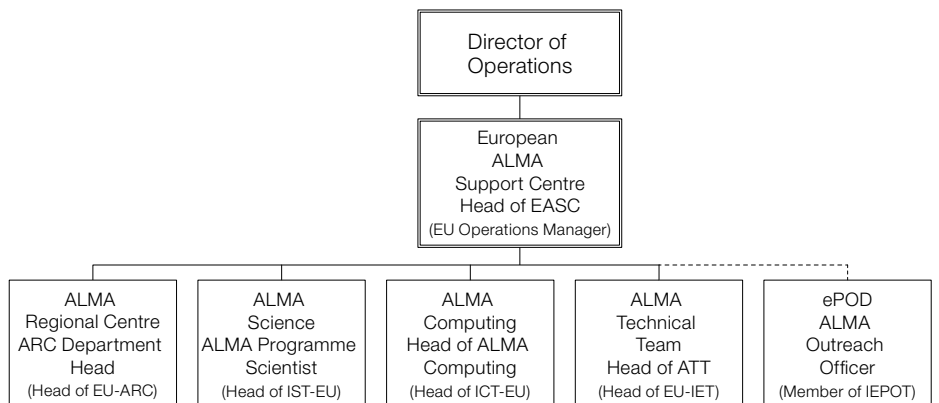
Director of Operations

European ALMA Support Centre Head of EASC (EU Operations Manager)

ALMA Regional Centre ARC Department Head (Head of EU-ARC)

ALMA Science ALMA Programme Scientist (Head of IST-EU)

ALMA Computing Head of ALMA Computing (Head of ICT-EU)

ALMA Technical Team Head of ATT (Head of EU-IET)

ePOD ALMA Outreach Officer (Member of IEPOT)